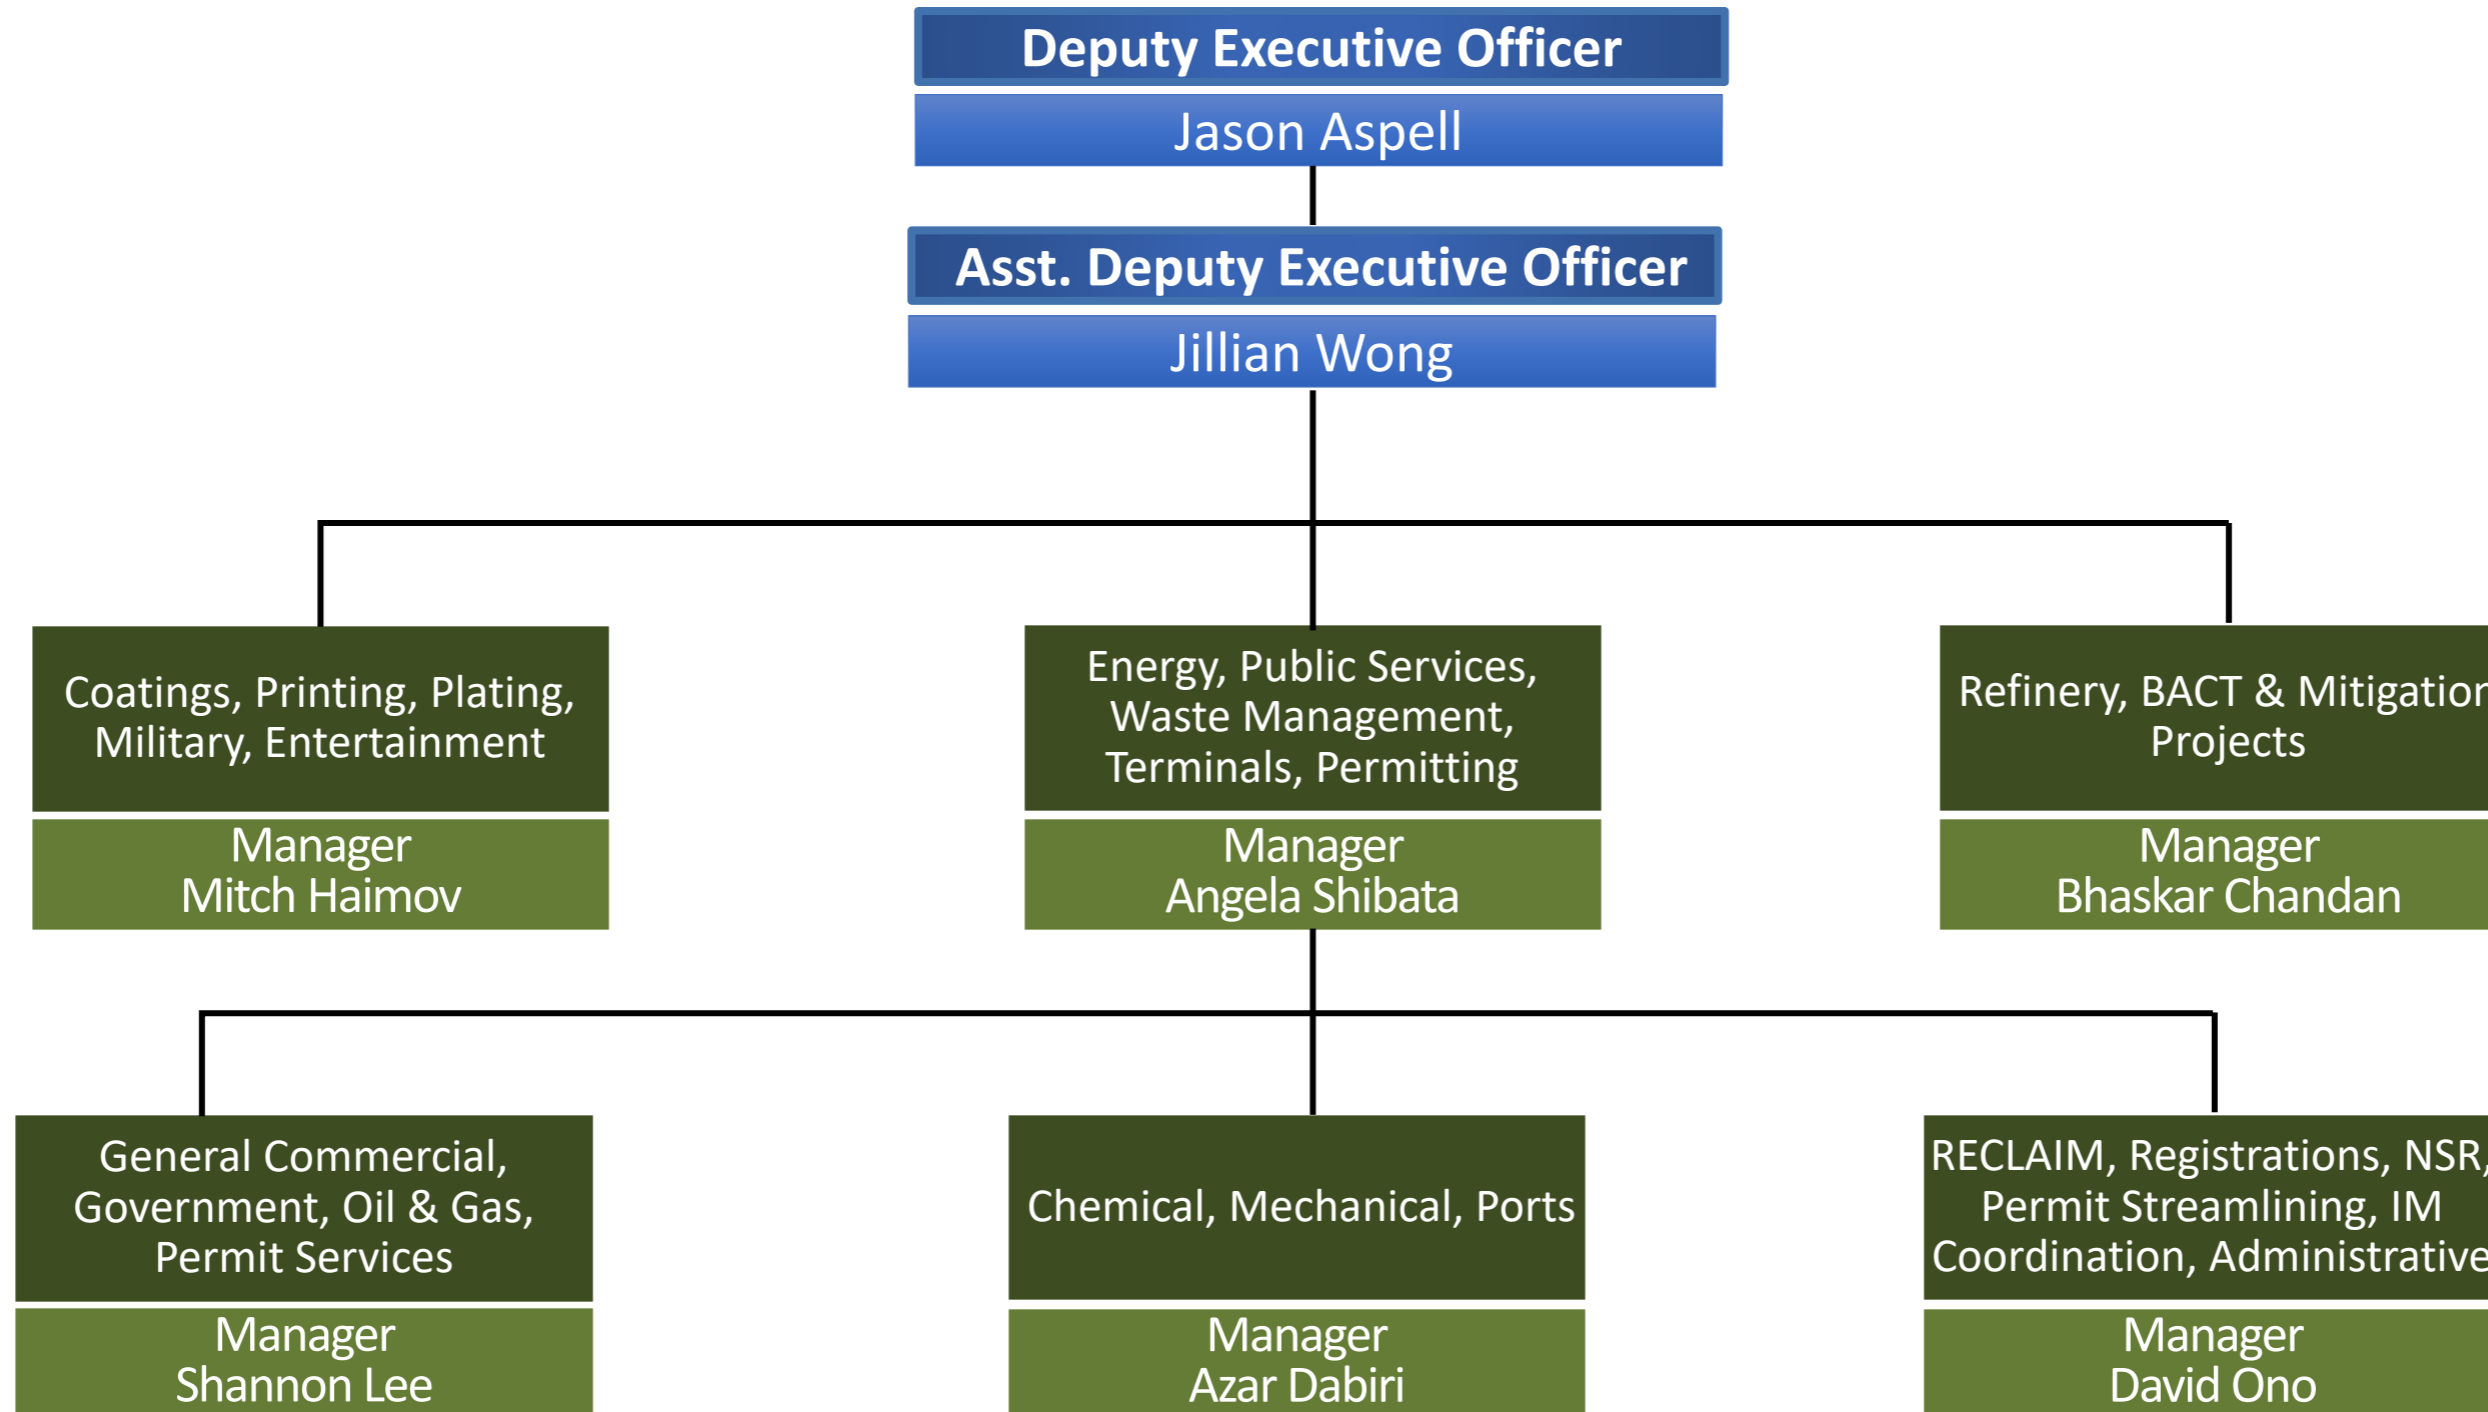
Deputy Executive Officer
Jason Aspell

Asst. Deputy Executive Officer
Jillian Wong

Coatings, Printing, Plating, Military, Entertainment
Manager
Mitch Haimov

Energy, Public Services, Waste Management, Terminals, Permitting
Manager
Angela Shibata

Refinery, BACT & Mitigatio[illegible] Projects
Manager
Bhaskar Chandan

General Commercial, Government, Oil & Gas, Permit Services
Manager
Shannon Lee

Chemical, Mechanical, Ports
Manager
Azar Dabiri

RECLAIM, Registrations, NSR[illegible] Permit Streamlining, IM Coordination, Administrativ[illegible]
Manager
David Ono